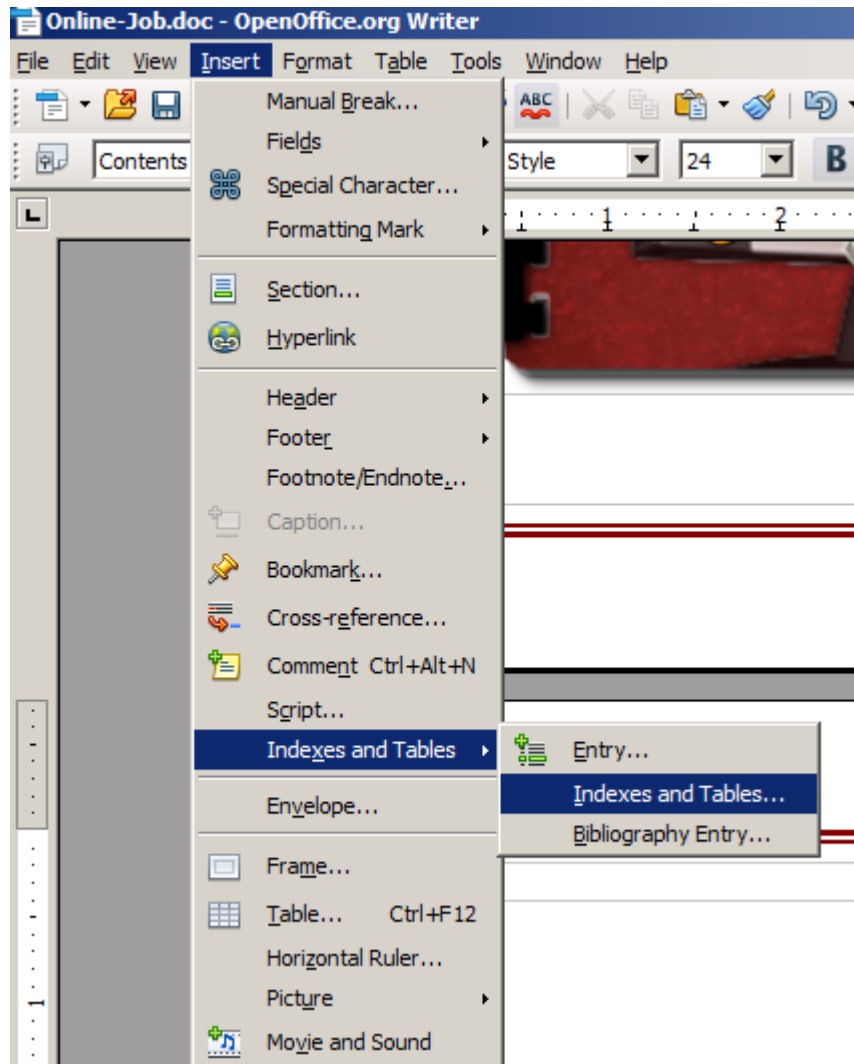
Online-Job.doc - OpenOffice.org Writer

File Edit View Insert Format Table Tools Window Help

Contents

Style

24

B

Manual Break...
Fields
Special Character...
Formatting Mark
Section...
Hyperlink
Header
Footer
Footnote/Endnote...
Caption...
Bookmark...
Cross-reference...
Comment Ctrl+Alt+N
Script...
Indexes and Tables
Envelope...
Frame...
Table... Ctrl+F12
Horizontal Ruler...
Picture
Movie and Sound

Entry...
Indexes and Tables...
Bibliography Entry...

1

2

1